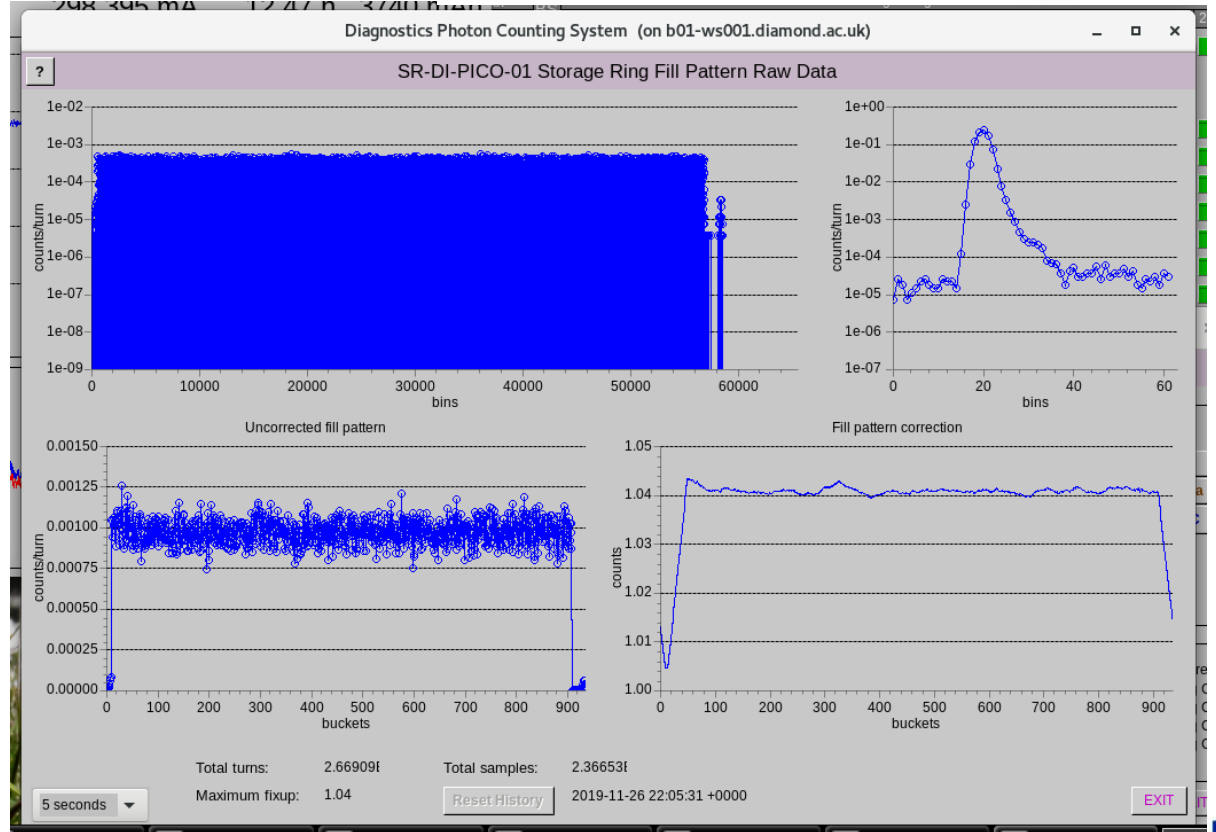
Diagnostics Photon Counting System (on b01-ws001.diamond.ac.uk)

?

SR-DI-PICO-01 Storage Ring Fill Pattern Raw Data

1e-02
1e-03
1e-04
1e-05
1e-06
1e-07
1e-08
1e-09
counts/turn
0 10000 20000 30000 40000 50000 60000
bins

1e+00
1e-01
1e-02
1e-03
1e-04
1e-05
1e-06
1e-07
counts/turn
0 20 40 60
bins

Uncorrected fill pattern
0.00150
0.00125
0.00100
0.00075
0.00050
0.00025
0.00000
counts/turn
0 100 200 300 400 500 600 700 800 900
buckets

Fill pattern correction
1.05
1.04
1.03
1.02
1.01
1.00
counts
0 100 200 300 400 500 600 700 800 900
buckets

Total turns: 2.66909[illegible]
Total samples: 2.36653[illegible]
Maximum fixup: 1.04
Reset History
2019-11-26 22:05:31 +0000
5 seconds
EXIT